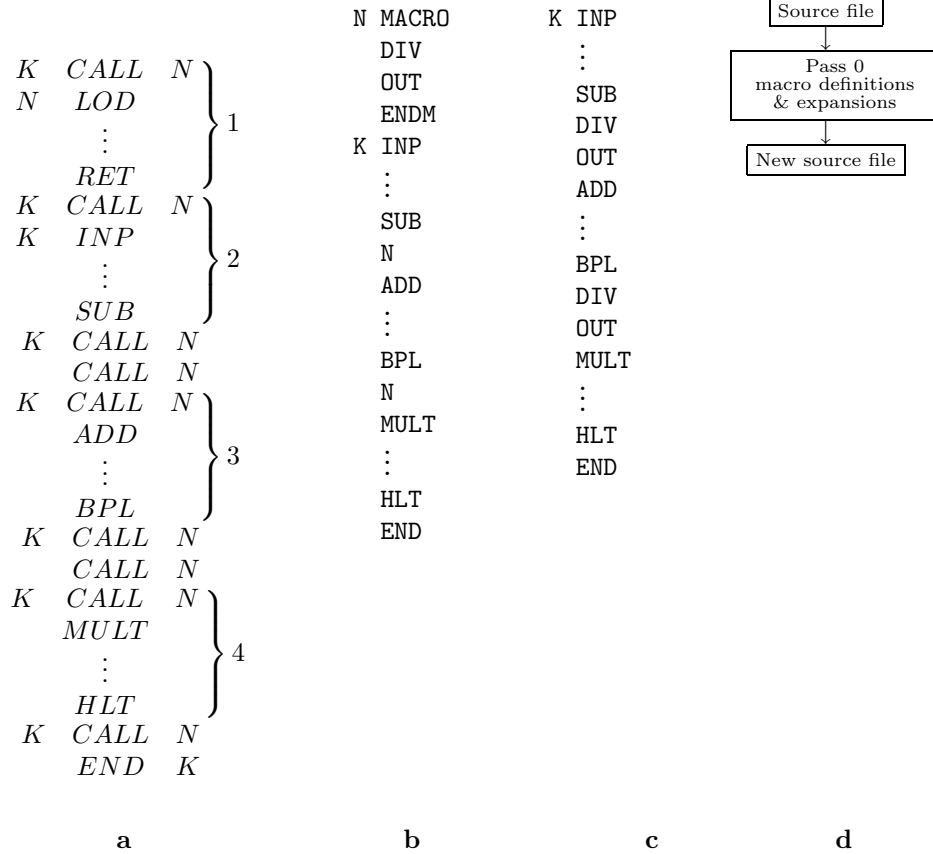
$K$ $CALL$ $N$
$N$ $LOD$
$\vdots$
$RET$
1

$K$ $CALL$ $N$
$K$ $INP$
$\vdots$
$SUB$
2

$K$ $CALL$ $N$
$CALL$ $N$

$K$ $CALL$ $N$
$ADD$
$\vdots$
$BPL$
3

$K$ $CALL$ $N$
$CALL$ $N$

$K$ $CALL$ $N$
$MULT$
$\vdots$
$HLT$
4

$K$ $CALL$ $N$
$END$ $K$

N MACRO
DIV
OUT
ENDM
K INP
$\vdots$
SUB
N
ADD
$\vdots$
BPL
N
MULT
$\vdots$
HLT
END

K INP
$\vdots$
SUB
DIV
OUT
ADD
$\vdots$
BPL
DIV
OUT
MULT
$\vdots$
HLT
END

Source file
Pass 0
macro definitions
& expansions
New source file

a
b
c
d